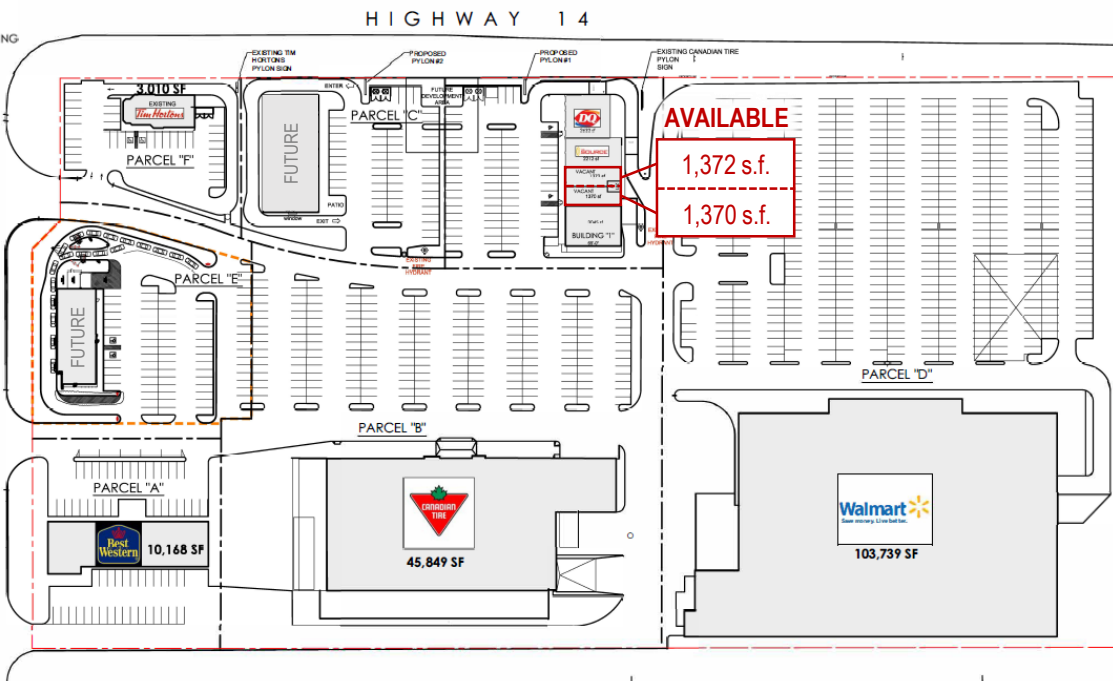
HIGHWAY 14

NG

EXISTING TIM HORTONS PYLON SIGN

PROPOSED PYLON #2

PROPOSED PYLON #1

EXISTING CANADIAN TIRE PYLON SIGN

3,010 SF

EXISTING Tim Hortons

PARCEL "F"

ENTER

FUTURE DEVELOPMENT AREA

PARCEL "C"

FUTURE

PATIO

WINDOW

EXIT

EXISTING FIRE HYDRANT

DQ

Source

VACANT

VACANT

BUILDING "I"

AVAILABLE

1,372 s.f.

1,370 s.f.

PARCEL "E"

FUTURE

PARCEL "D"

PARCEL "B"

PARCEL "A"

Best Western

10,168 SF

CANADIAN TIRE

45,849 SF

Walmart

Save money. Live better.

103,739 SF